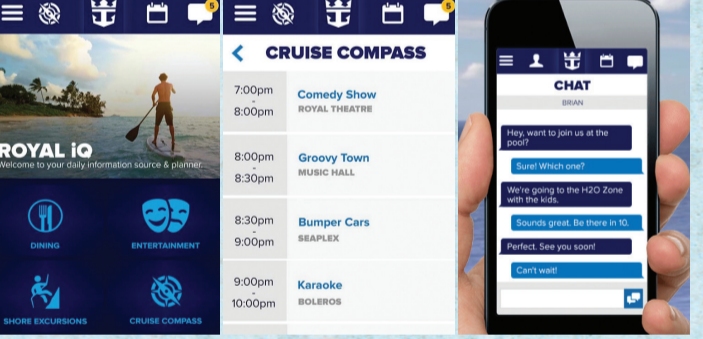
5

ROYAL iQ
Welcome to your daily information source & planner.

DINING

ENTERTAINMENT

SHORE EXCURSIONS

CRUISE COMPASS

5

CRUISE COMPASS

| | |
|---|---|
| 7:00pm - 8:00pm | Comedy Show ROYAL THEATRE |
| 8:00pm - 8:30pm | Groovy Town MUSIC HALL |
| 8:30pm - 9:00pm | Bumper Cars SEAPLEX |
| 9:00pm - 10:00pm | Karaoke BOLEROS |

CHAT
BRIAN

Hey, want to join us at the pool?

Sure! Which one?

We're going to the H2O Zone with the kids.

Sounds great. Be there in 10.

Perfect. See you soon!

Can't wait!